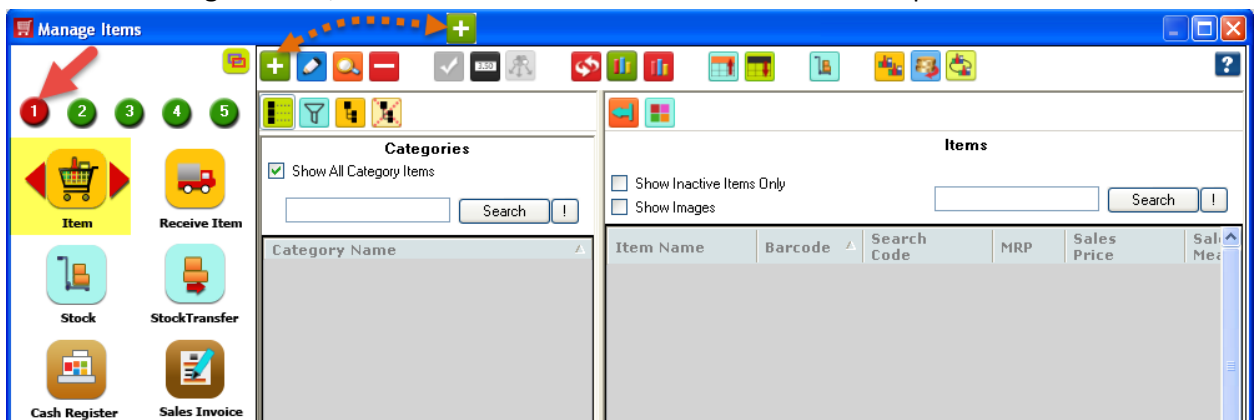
Manage Items

1 2 3 4 5

Item

Receive Item

Stock

StockTransfer

Cash Register

Sales Invoice

Categories

Show All Category Items

Search

!

Category Name

Items

Show Inactive Items Only

Show Images

Search

!

| Item Name | Barcode | Search Code | MRP | Sales Price | Sal Mea |
|---|---|---|---|---|---|